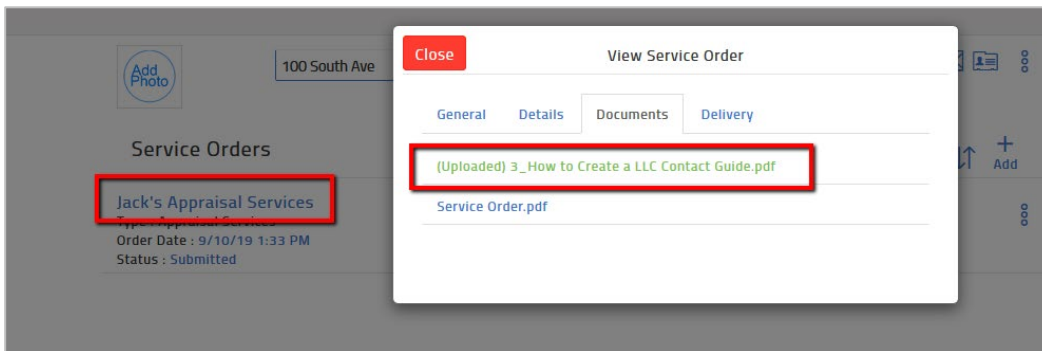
Add Photo

100 South Ave

Service Orders

Add

Jack's Appraisal Services
Type : Appraisal Services
Order Date : 9/10/19 1:33 PM
Status : Submitted

Close

View Service Order

General Details Documents Delivery

(Uploaded) 3_How to Create a LLC Contact Guide.pdf

Service Order.pdf